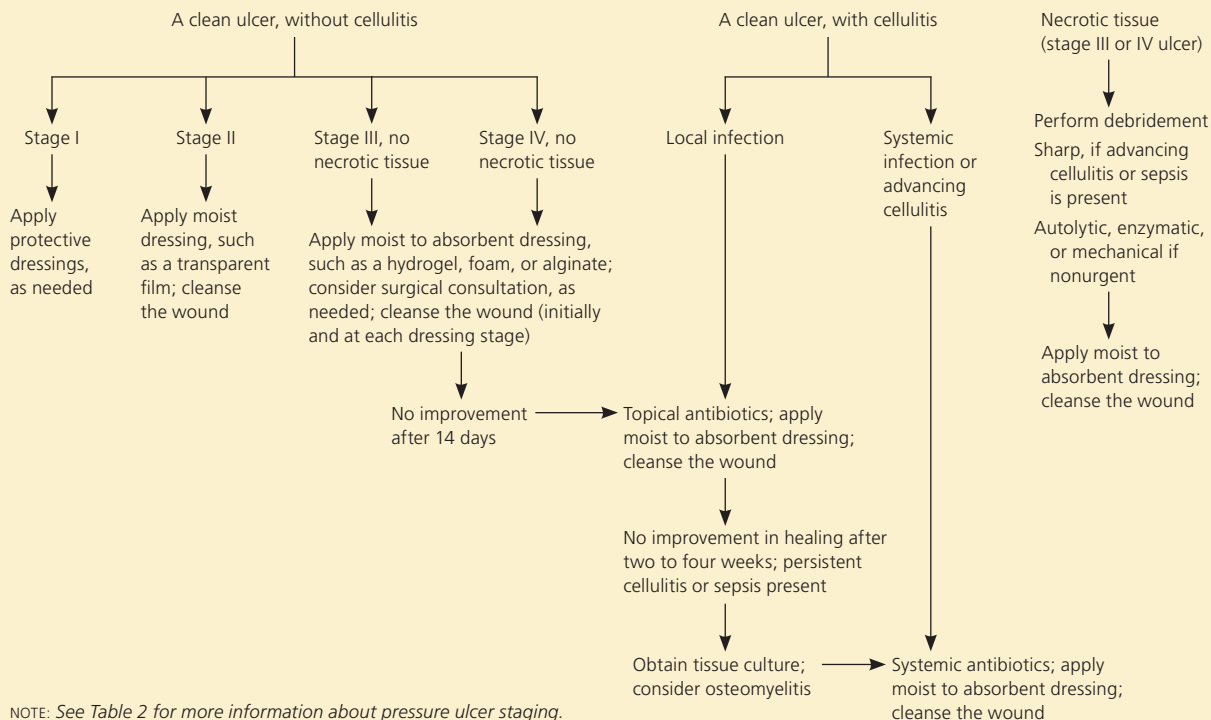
A clean ulcer, without cellulitis

A clean ulcer, with cellulitis

Necrotic tissue (stage III or IV ulcer)

Stage I

Stage II

Stage III, no necrotic tissue

Stage IV, no necrotic tissue

Local infection

Systemic infection or advancing cellulitis

Perform debridement

Sharp, if advancing cellulitis or sepsis is present

Autolytic, enzymatic, or mechanical if nonurgent

Apply protective dressings, as needed

Apply moist dressing, such as a transparent film; cleanse the wound

Apply moist to absorbent dressing, such as a hydrogel, foam, or alginate; consider surgical consultation, as needed; cleanse the wound (initially and at each dressing stage)

Apply moist to absorbent dressing; cleanse the wound

No improvement after 14 days

Topical antibiotics; apply moist to absorbent dressing; cleanse the wound

No improvement in healing after two to four weeks; persistent cellulitis or sepsis present

Obtain tissue culture; consider osteomyelitis

Systemic antibiotics; apply moist to absorbent dressing; cleanse the wound

NOTE: *See Table 2 for more information about pressure ulcer staging.*